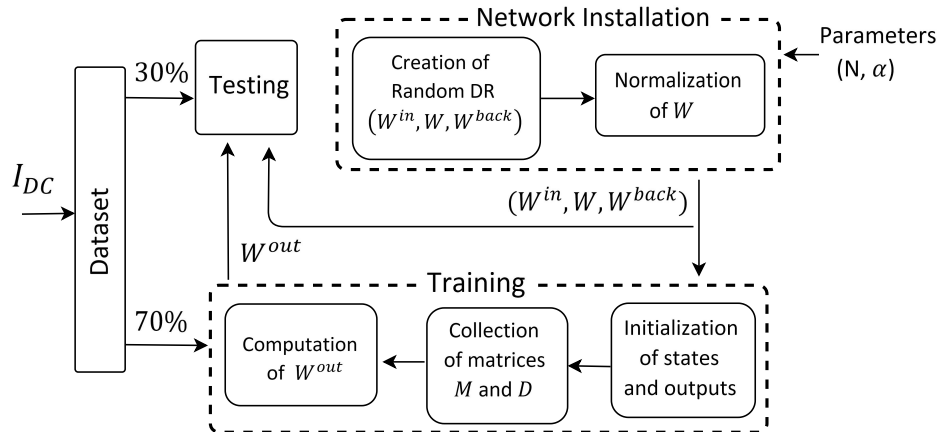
Network Installation

Parameters (N, $\alpha$)

Creation of Random DR $(W^{in}, W, W^{back})$

Normalization of $W$

$I_{DC}$

Dataset

30%

Testing

$(W^{in}, W, W^{back})$

$W^{out}$

Training

70%

Computation of $W^{out}$

Collection of matrices $M$ and $D$

Initialization of states and outputs